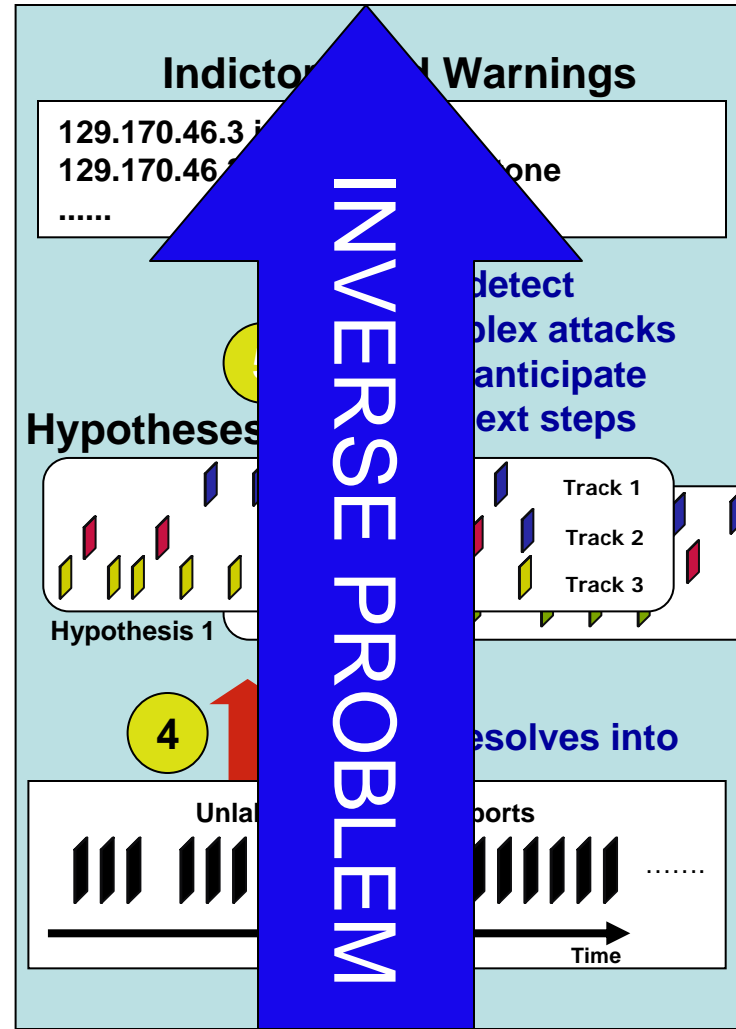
Indictor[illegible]l Warnings

129.170.46.3 i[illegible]
129.170.46.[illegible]tone
......

INVERSE PROBLEM

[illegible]detect
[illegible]plex attacks
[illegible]anticipate
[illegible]ext steps

Hypotheses

Track 1
Track 2
Track 3

Hypothesis 1

4

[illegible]esolves into

Unla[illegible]ports

.......

Time